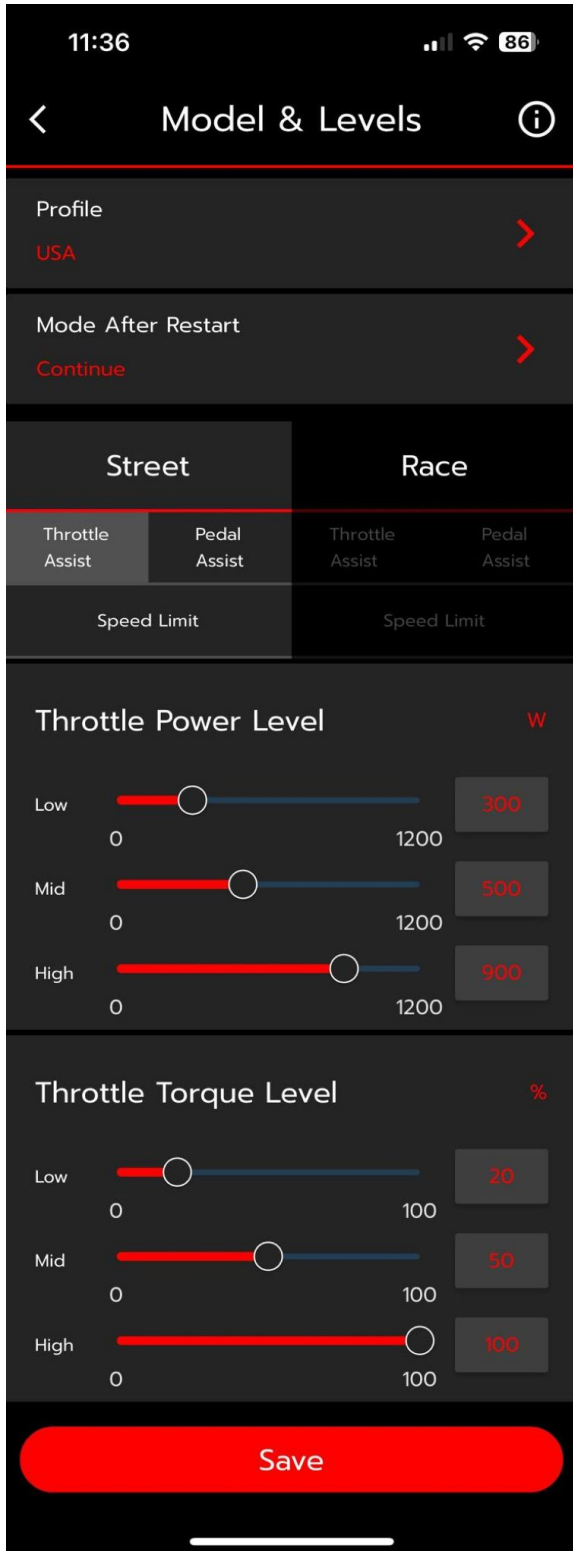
11:36

86

Model & Levels

Profile
USA

Mode After Restart
Continue

Street

Race

Throttle Assist

Pedal Assist

Throttle Assist

Pedal Assist

Speed Limit

Speed Limit

Throttle Power Level

W

Low
0
1200
300

Mid
0
1200
500

High
0
1200
900

Throttle Torque Level

%

Low
0
100
20

Mid
0
100
50

High
0
100
100

Save